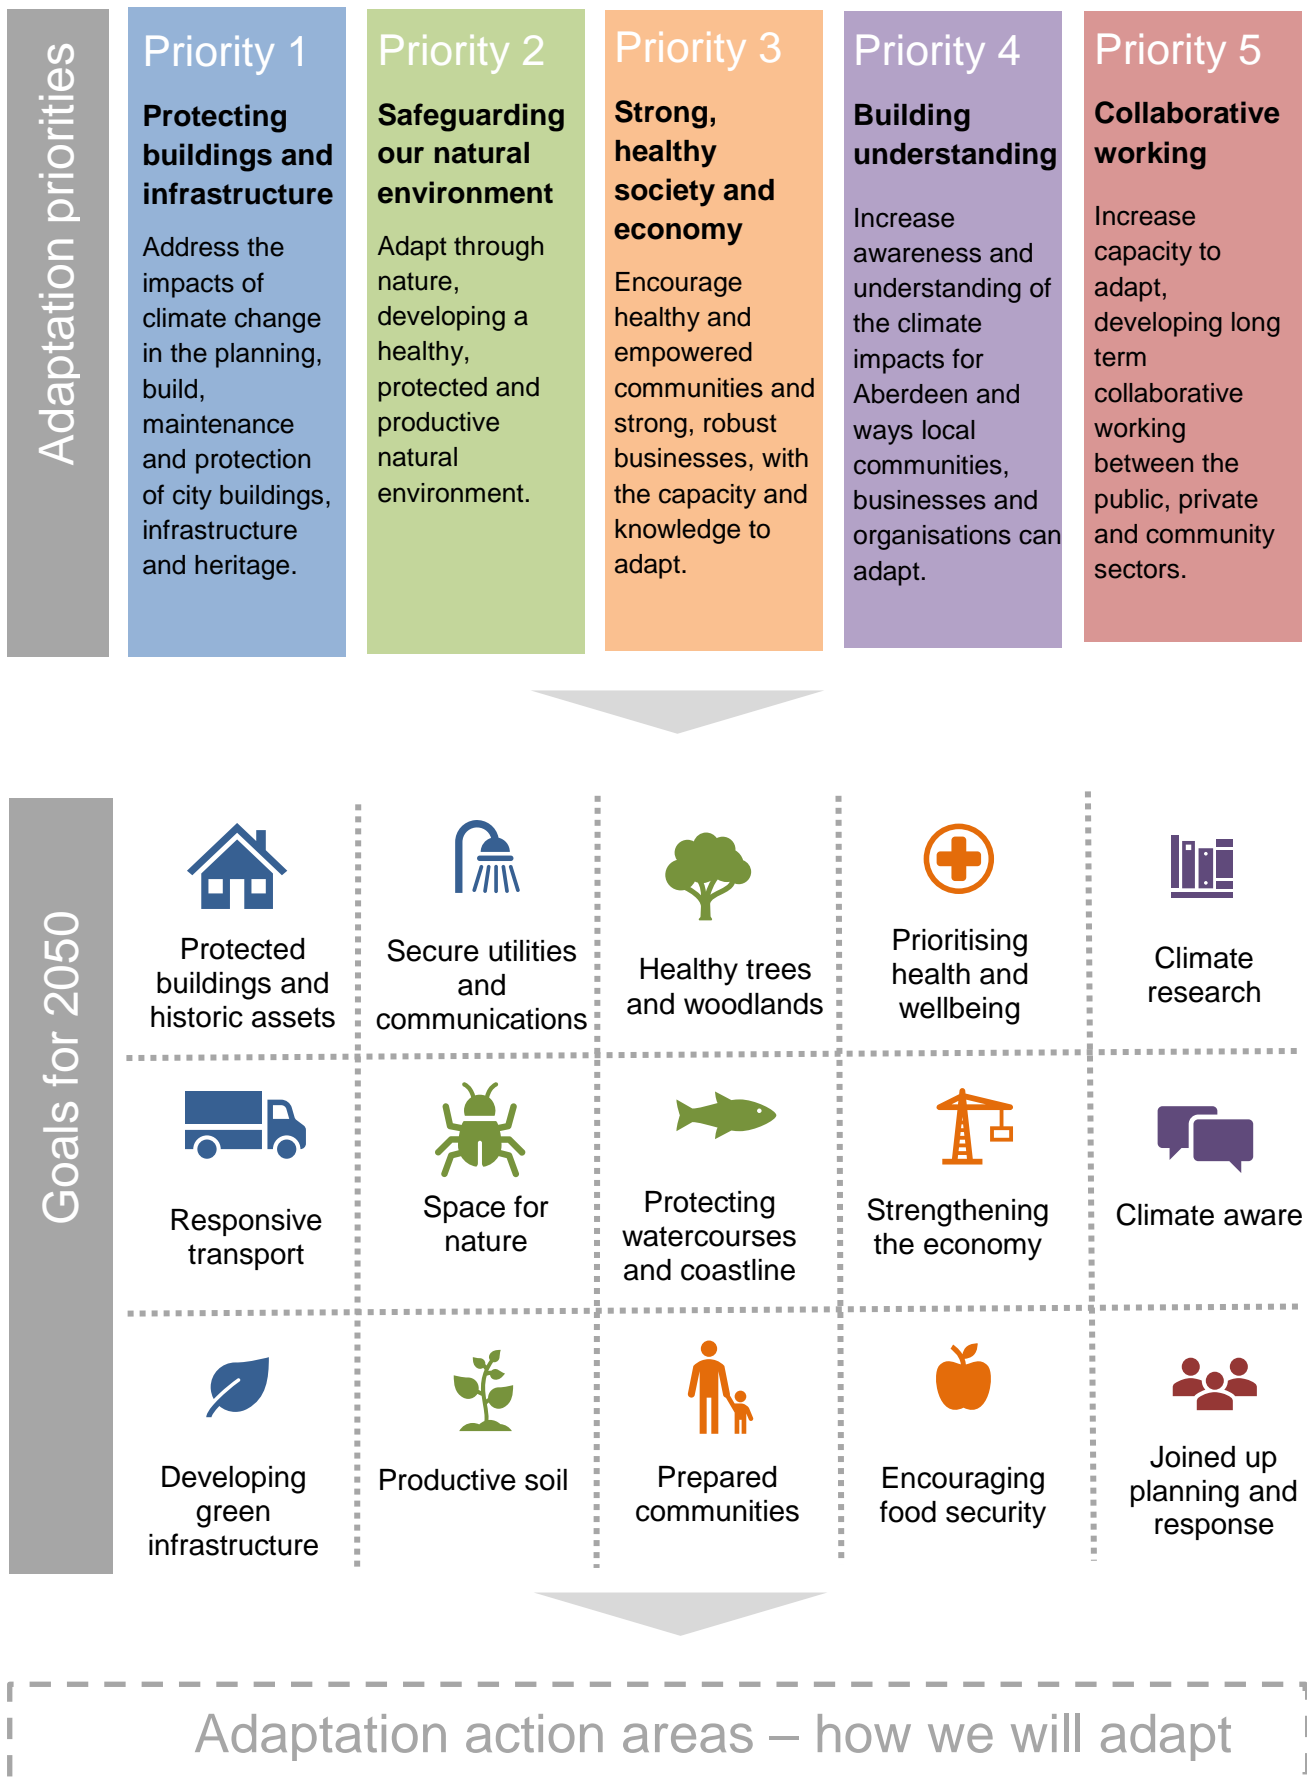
Adaptation priorities

Priority 1
Protecting buildings and infrastructure
Address the impacts of climate change in the planning, build, maintenance and protection of city buildings, infrastructure and heritage.

Priority 2
Safeguarding our natural environment
Adapt through nature, developing a healthy, protected and productive natural environment.

Priority 3
Strong, healthy society and economy
Encourage healthy and empowered communities and strong, robust businesses, with the capacity and knowledge to adapt.

Priority 4
Building understanding
Increase awareness and understanding of the climate impacts for Aberdeen and ways local communities, businesses and organisations can adapt.

Priority 5
Collaborative working
Increase capacity to adapt, developing long term collaborative working between the public, private and community sectors.

Goals for 2050

Protected buildings and historic assets
Secure utilities and communications
Healthy trees and woodlands
Prioritising health and wellbeing
Climate research

Responsive transport
Space for nature
Protecting watercourses and coastline
Strengthening the economy
Climate aware

Developing green infrastructure
Productive soil
Prepared communities
Encouraging food security
Joined up planning and response

Adaptation action areas – how we will adapt